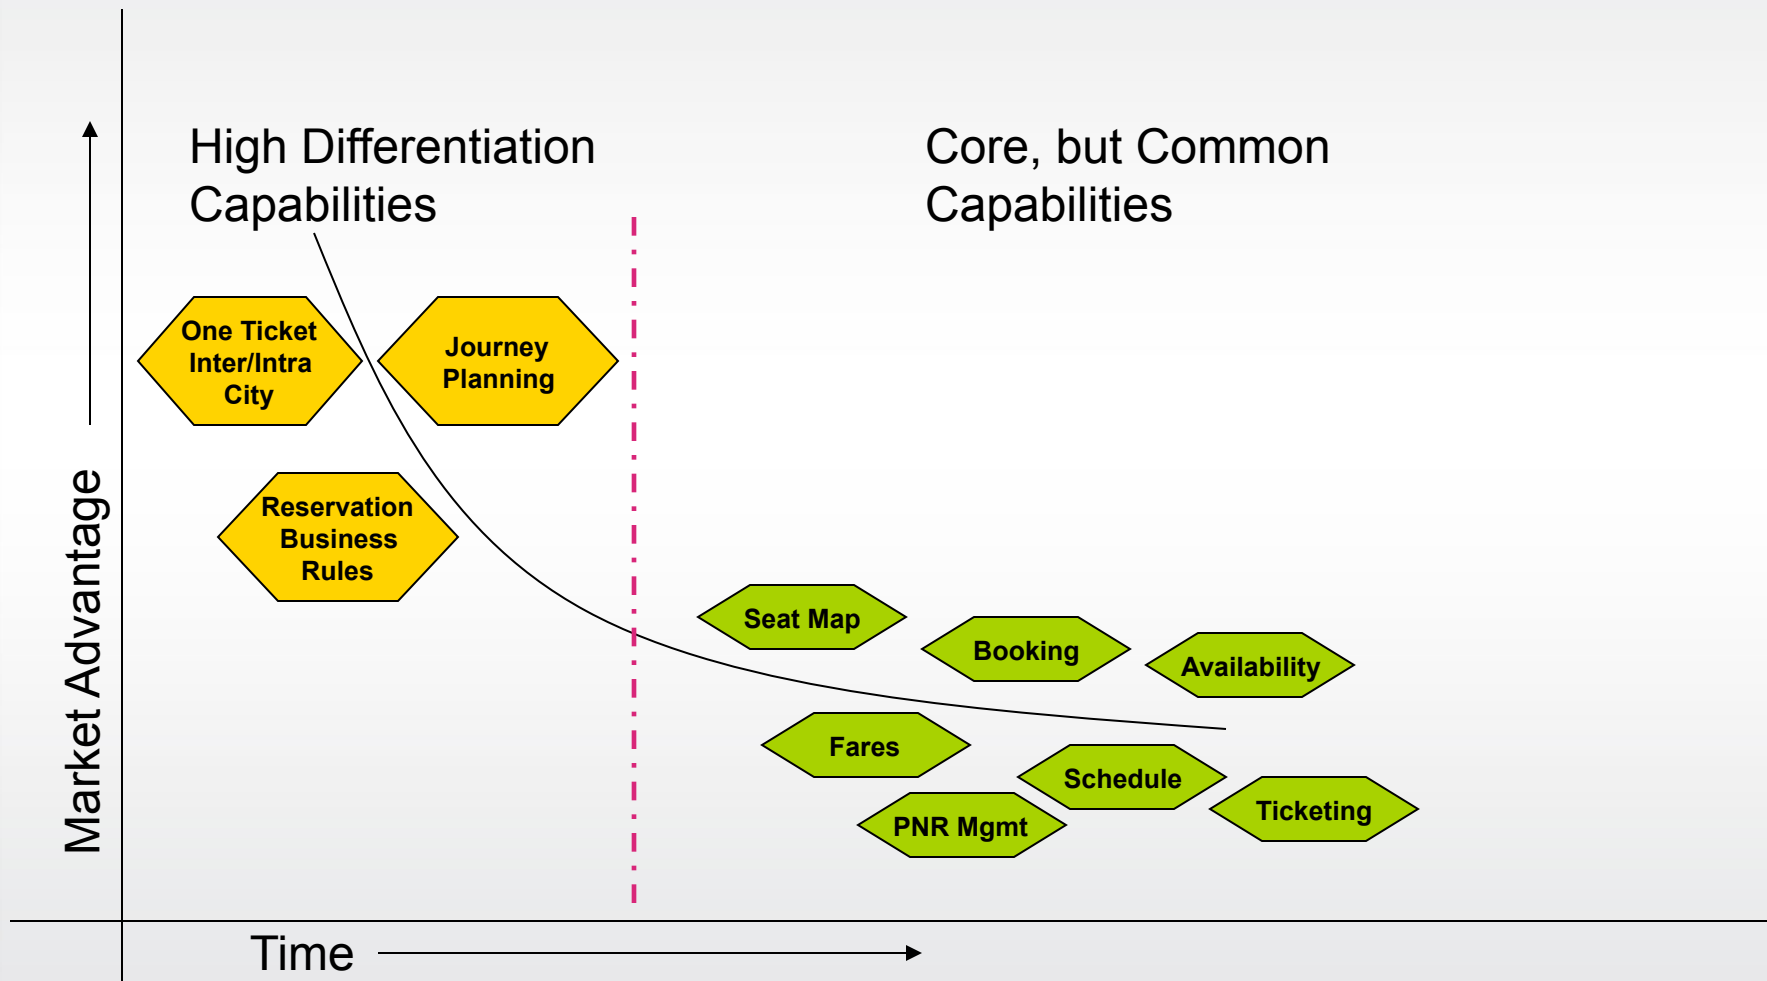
High Differentiation Capabilities

Core, but Common Capabilities

Market Advantage

One Ticket Inter/Intra City

Journey Planning

Reservation Business Rules

Seat Map

Booking

Availability

Fares

Schedule

Ticketing

PNR Mgmt

Time